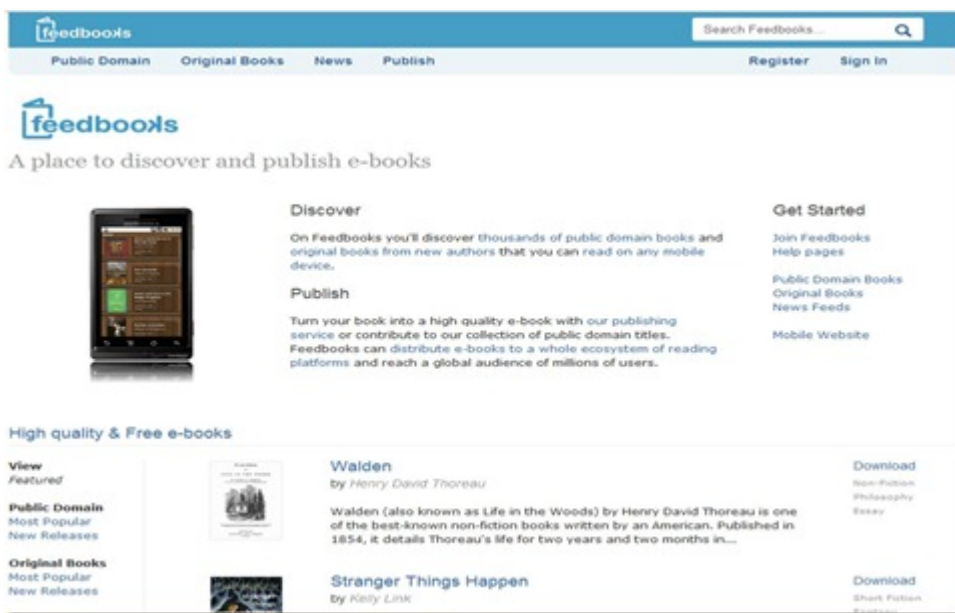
feedbooks

Search Feedbooks...

Public Domain Original Books News Publish

Register Sign In

feedbooks

A place to discover and publish e-books

Discover

On Feedbooks you'll discover thousands of public domain books and original books from new authors that you can read on any mobile device.

Publish

Turn your book into a high quality e-book with our publishing service or contribute to our collection of public domain titles. Feedbooks can distribute e-books to a whole ecosystem of reading platforms and reach a global audience of millions of users.

Get Started

Join Feedbooks
Help pages

Public Domain Books
Original Books
News Feeds

Mobile Website

High quality & Free e-books

View
Featured

Public Domain
Most Popular
New Releases

Original Books
Most Popular
New Releases

Walden
by Henry David Thoreau

Walden (also known as Life in the Woods) by Henry David Thoreau is one of the best-known non-fiction books written by an American. Published in 1854, it details Thoreau's life for two years and two months in...

Download
Non-Fiction
Philosophy
Essay

Stranger Things Happen
by Kelly Link

Download
Short Fiction
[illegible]